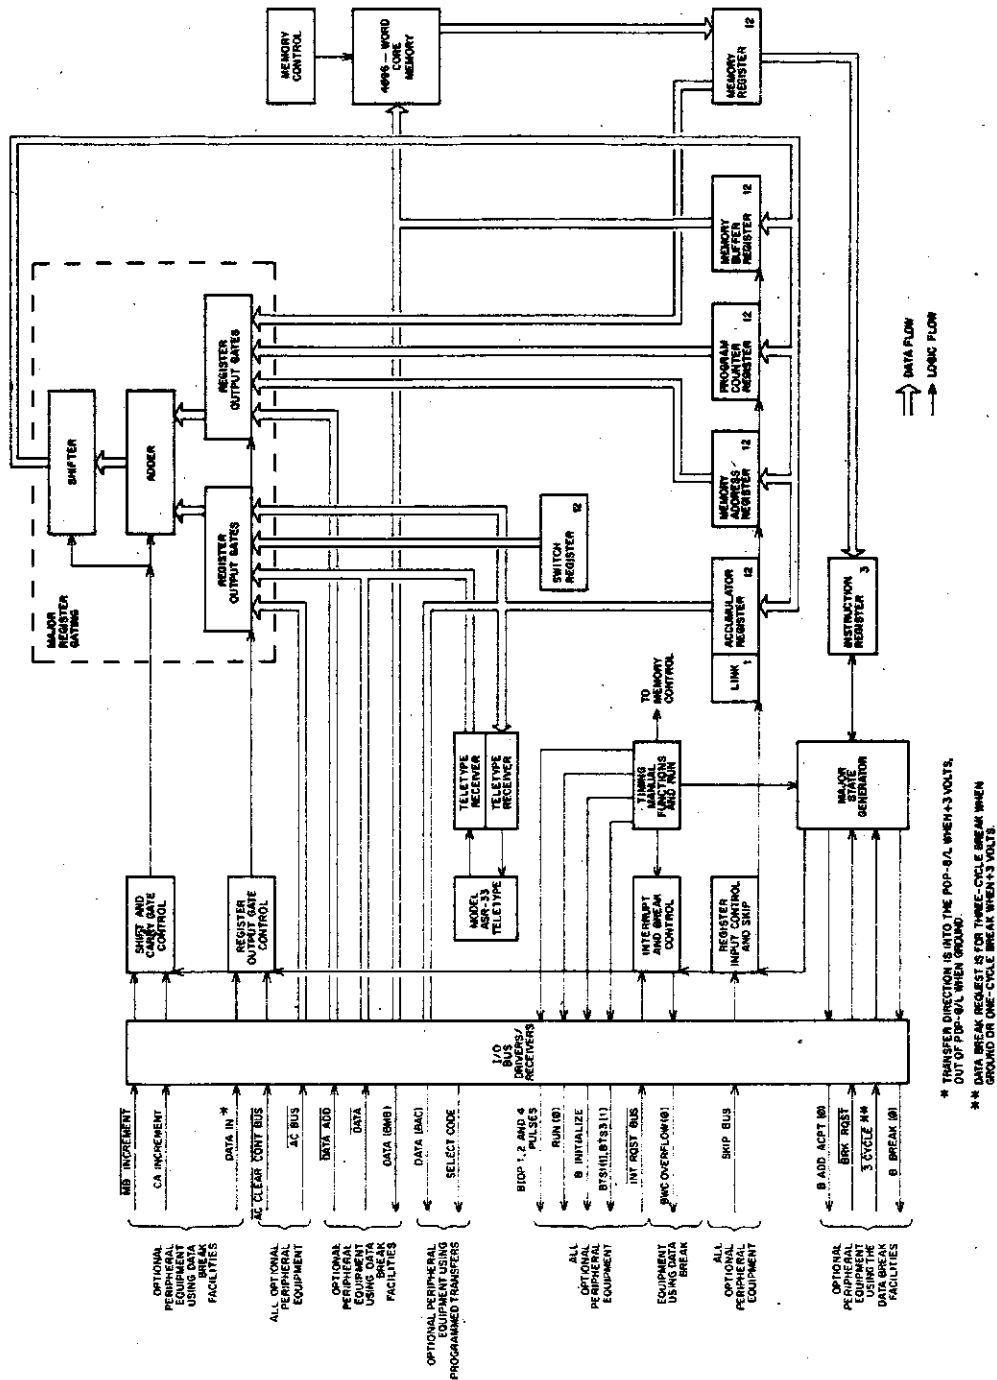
MEMORY CONTROL

4096 — WORD CORE MEMORY

MEMORY REGISTER 12

MAJOR REGISTER GATING

SHIFTER

ADDER

REGISTER OUTPUT GATES

REGISTER OUTPUT GATES

SWITCH REGISTER 12

MEMORY BUFFER REGISTER 12

PROGRAM COUNTER REGISTER 12

MEMORY ADDRESS REGISTER 12

ACCUMULATOR REGISTER 12

LINK 1

INSTRUCTION REGISTER 3

DATA FLOW

LOGIC FLOW

TO MEMORY CONTROL

TELETYPE RECEIVER

TELETYPE RECEIVER

MODEL ASR-33 TELETYPE

TIMING MANUAL FUNCTIONS AND RUN

MAJOR STATE GENERATOR

SHIFT AND CARRY GATE CONTROL

REGISTER OUTPUT GATE CONTROL

INTERRUPT AND BREAK CONTROL

REGISTER INPUT CONTROL AND SKIP

I/O BUS DRIVERS/ RECEIVERS

OPTIONAL PERIPHERAL EQUIPMENT USING DATA BREAK FACILITIES

MB INCREMENT

CA INCREMENT

DATA IN *

ALL OPTIONAL PERIPHERAL EQUIPMENT

AC CLEAR CONT BUS

AC BUS

OPTIONAL PERIPHERAL EQUIPMENT USING DATA BREAK FACILITIES

DATA ADD

DATA

DATA (BMB)

OPTIONAL PERIPHERAL EQUIPMENT USING PROGRAMMED TRANSFERS

DATA (BAC)

SELECT CODE

ALL OPTIONAL PERIPHERAL EQUIPMENT

BIOP 1, 2 AND 4 PULSES

RUN (0)

B INITIALIZE

BTS1(1), BTS3(1)

INT RQST BUS

EQUIPMENT USING DATA BREAK

BWC OVERFLOW (0)

ALL OPTIONAL PERIPHERAL EQUIPMENT

SKIP BUS

OPTIONAL PERIPHERAL EQUIPMENT USING THE DATA BREAK FACILITIES

B ADD ACPT (0)

BRK RQST

3 CYCLE **

B BREAK (0)

* TRANSFER DIRECTION IS INTO THE PDP-8/L WHEN +3 VOLTS, OUT OF PDP-8/L WHEN GROUND.

** DATA BREAK REQUEST IS FOR THREE-CYCLE BREAK WHEN GROUND OR ONE-CYCLE BREAK WHEN +3 VOLTS.